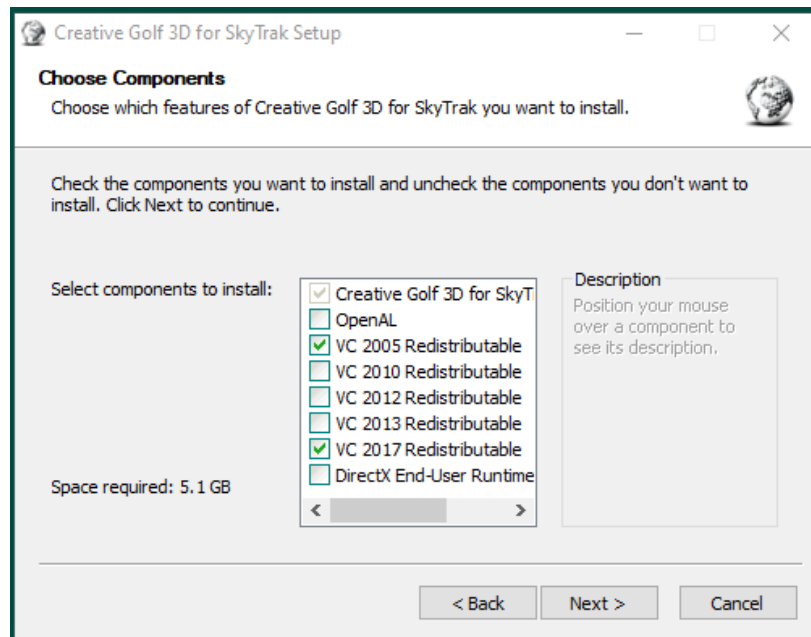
Creative Golf 3D for SkyTrak Setup

Choose Components
Choose which features of Creative Golf 3D for SkyTrak you want to install.

Check the components you want to install and uncheck the components you don't want to install. Click Next to continue.

Select components to install:

Creative Golf 3D for SkyT
OpenAL
VC 2005 Redistributable
VC 2010 Redistributable
VC 2012 Redistributable
VC 2013 Redistributable
VC 2017 Redistributable
DirectX End-User Runtime

Description
Position your mouse over a component to see its description.

Space required: 5.1 GB

< Back
Next >
Cancel